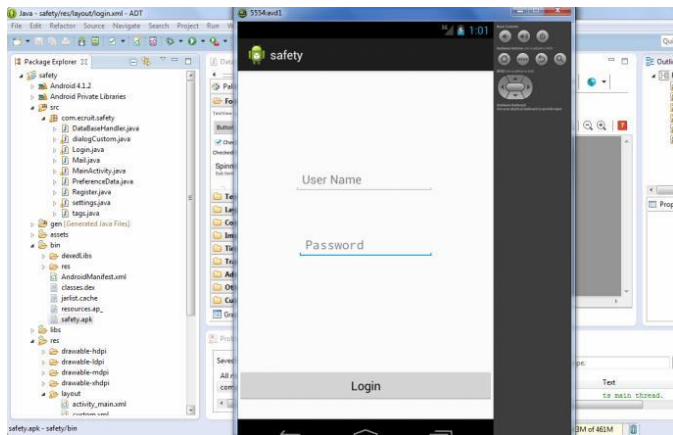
Java - safety/res/layout/login.xml - ADT

File Edit Refactor Source Navigate Search Project Run W

5554:avd1

Package Explorer

safety
Android 4.1.2
Android Private Libraries
src
com.ecruit.safety
DataBaseHandler.java
dialogCustom.java
Login.java
Mail.java
MainActivity.java
PreferenceData.java
Register.java
settings.java
tags.java
gen [Generated Java Files]
assets
bin
dexedLibs
res
AndroidManifest.xml
classes.dex
jarlist.cache
resources.ap_
safety.apk
libs
res
drawable-hdpi
drawable-ldpi
drawable-mdpi
drawable-xhdpi
layout
activity_main.xml
custom.xml

1:01

safety

User Name

Password

Login

Outli

Prop

Text

ts main thread.

3M of 461M

safety.apk - safety/bin